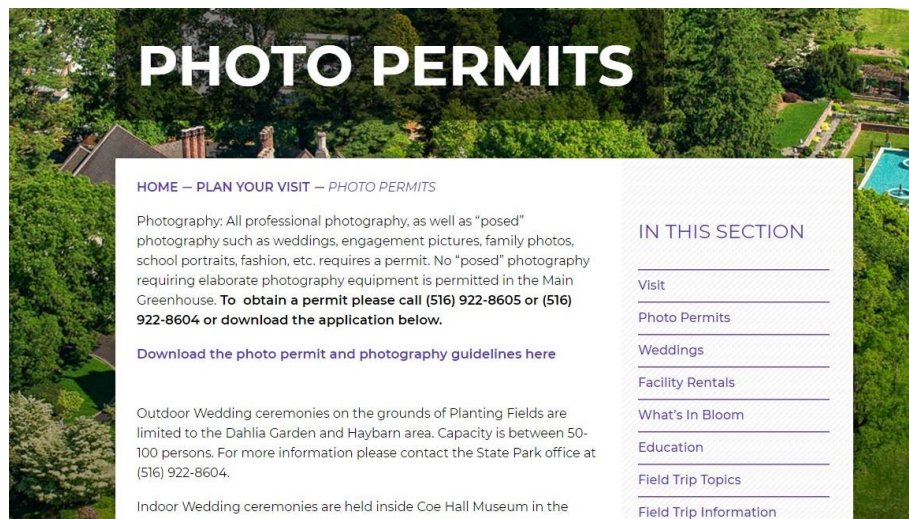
PHOTO PERMITS

HOME — PLAN YOUR VISIT — PHOTO PERMITS

Photography: All professional photography, as well as “posed” photography such as weddings, engagement pictures, family photos, school portraits, fashion, etc. requires a permit. No “posed” photography requiring elaborate photography equipment is permitted in the Main Greenhouse. To obtain a permit please call (516) 922-8605 or (516) 922-8604 or download the application below.

Download the photo permit and photography guidelines here

Outdoor Wedding ceremonies on the grounds of Planting Fields are limited to the Dahlia Garden and Haybarn area. Capacity is between 50-100 persons. For more information please contact the State Park office at (516) 922-8604.

Indoor Wedding ceremonies are held inside Coe Hall Museum in the

IN THIS SECTION

Visit

Photo Permits

Weddings

Facility Rentals

What's In Bloom

Education

Field Trip Topics

Field Trip Information